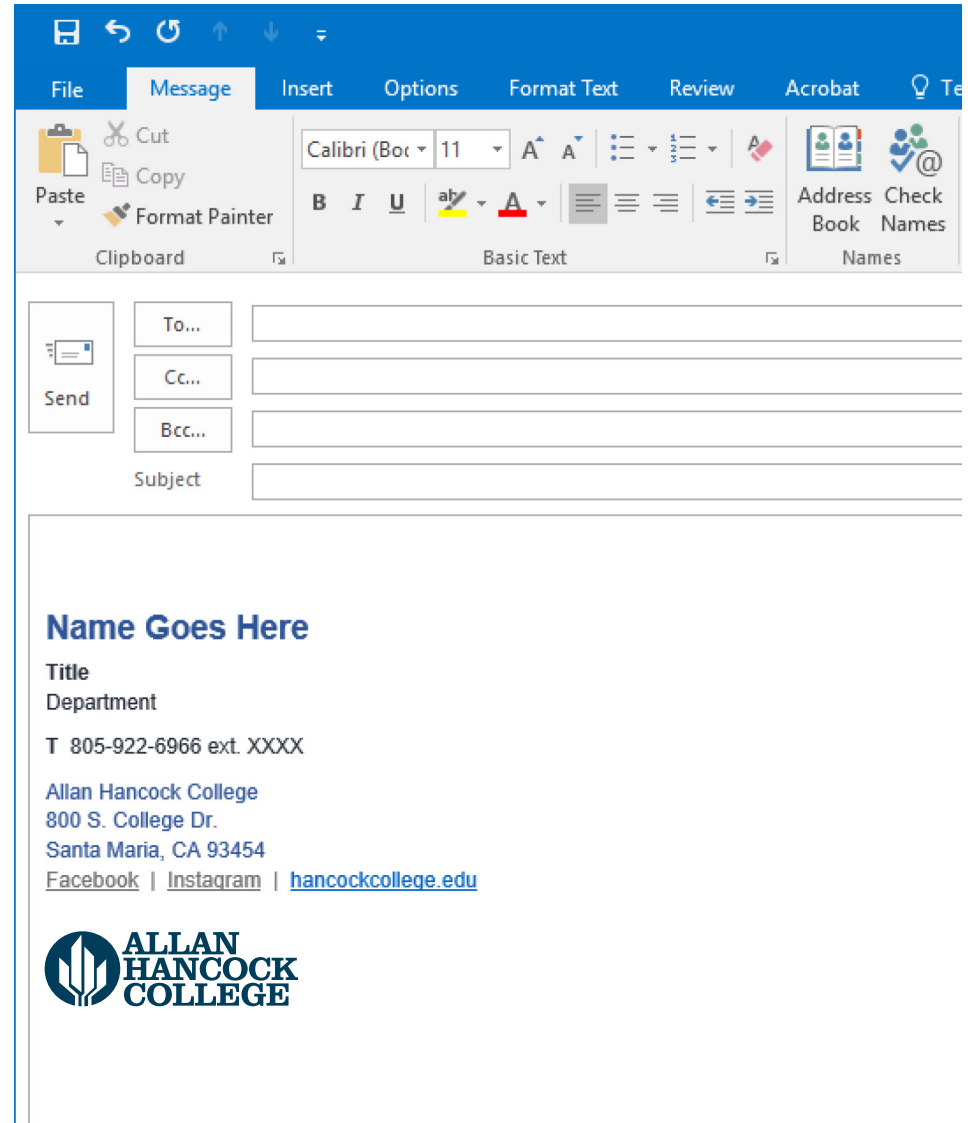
File Message Insert Options Format Text Review Acrobat Te

Paste Cut Copy Format Painter
Clipboard

Calibri (Boc 11
B I U
Basic Text

Address Book Check Names
Names

Send
To...
Cc...
Bcc...
Subject

Name Goes Here
Title
Department

T 805-922-6966 ext. XXXX

Allan Hancock College
800 S. College Dr.
Santa Maria, CA 93454
Facebook | Instagram | hancockcollege.edu

ALLAN HANCOCK COLLEGE